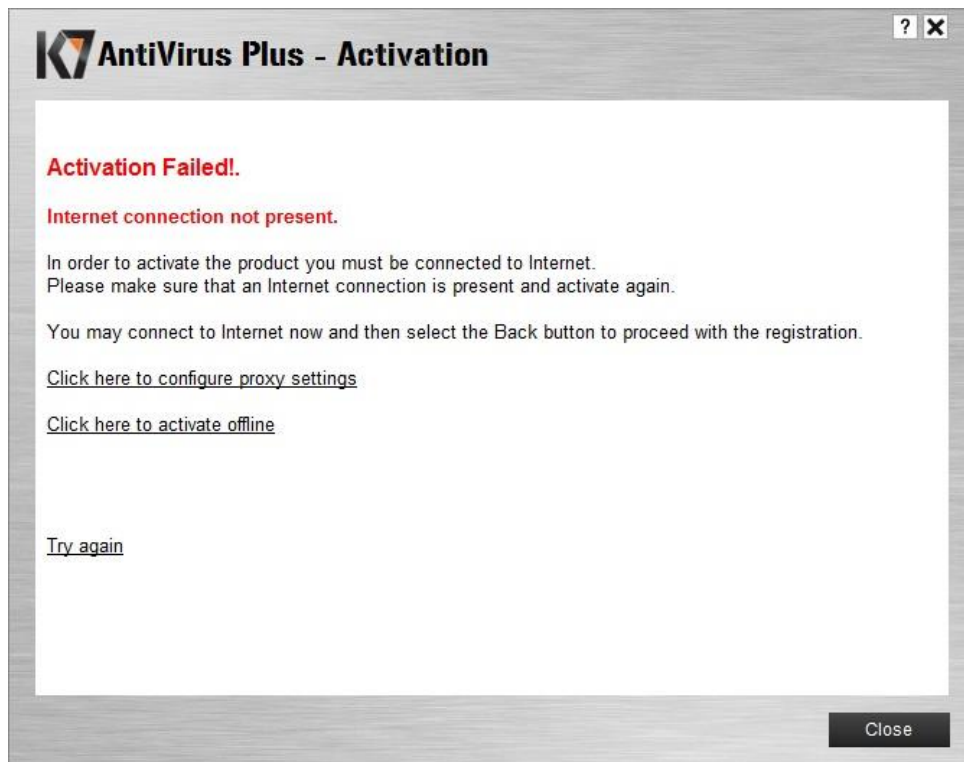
K7 AntiVirus Plus - Activation

? X

Activation Failed!.

Internet connection not present.

In order to activate the product you must be connected to Internet.
Please make sure that an Internet connection is present and activate again.

You may connect to Internet now and then select the Back button to proceed with the registration.

Click here to configure proxy settings

Click here to activate offline

Try again

Close